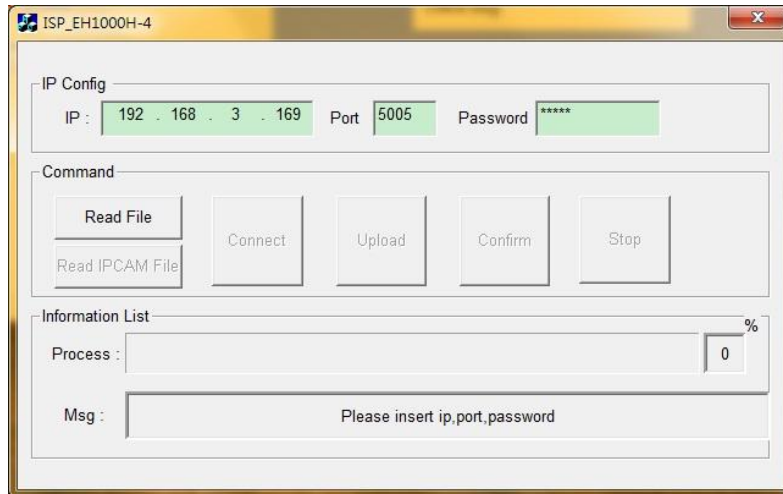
ISP_EH1000H-4

IP Config

IP : 192 . 168 . 3 . 169 Port 5005 Password *****

Command

Read File

Read IPCAM File

Connect

Upload

Confirm

Stop

Information List

Process :

%

0

Msg :

Please insert ip,port,password